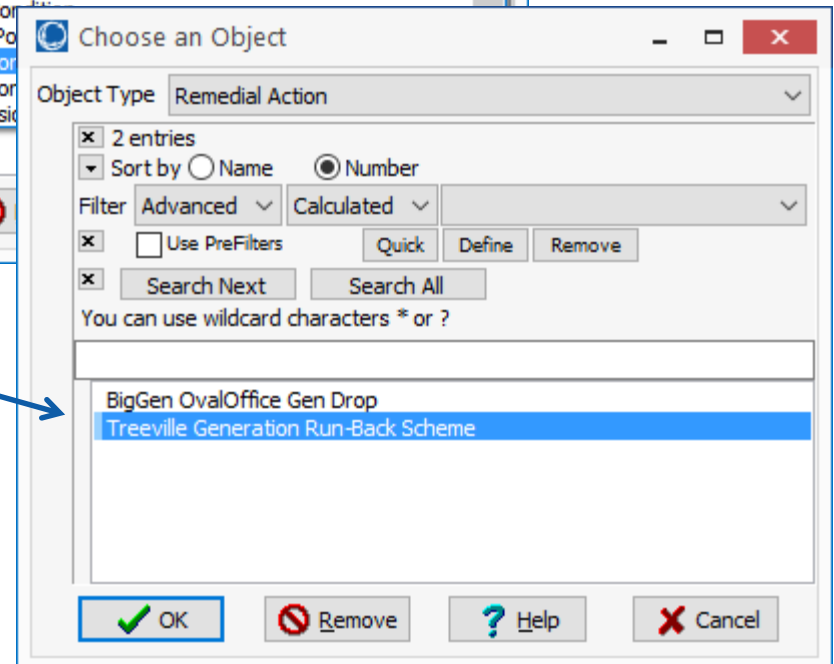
Choose an Object

Object Type Remedial Action

2 entries

Sort by Name Number

Filter Advanced Calculated

Use PreFilters Quick Define Remove

Search Next Search All

You can use wildcard characters * or ?

BigGen OvalOffice Gen Drop
Treeville Generation Run-Back Scheme

OK Remove Help Cancel